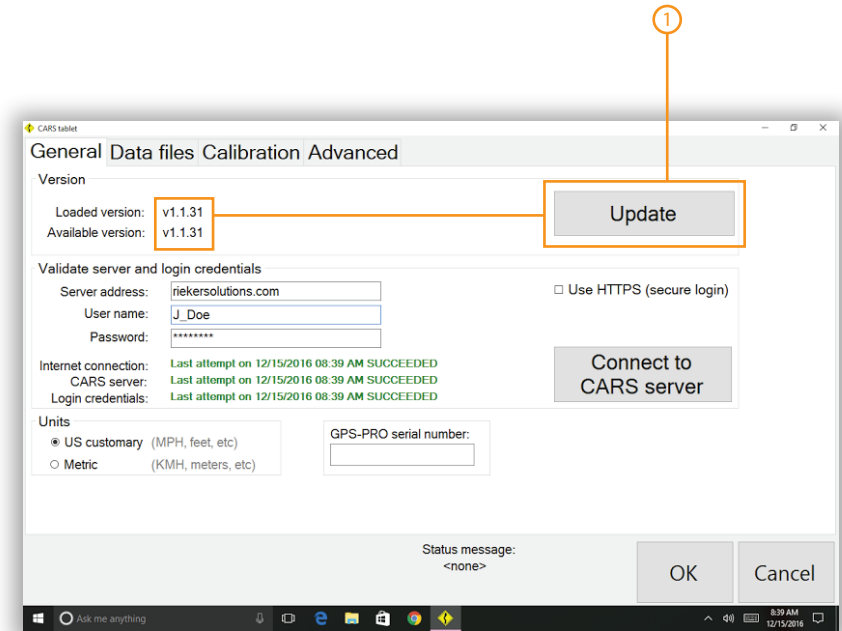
1

CARS tablet

General Data files Calibration Advanced

Version

Loaded version: v1.1.31
Available version: v1.1.31

Update

Validate server and login credentials

Server address: riekersolutions.com
User name: J_Doe
Password: ********

Use HTTPS (secure login)

Internet connection: Last attempt on 12/15/2016 08:39 AM SUCCEEDED
CARS server: Last attempt on 12/15/2016 08:39 AM SUCCEEDED
Login credentials: Last attempt on 12/15/2016 08:39 AM SUCCEEDED

Connect to CARS server

Units

US customary (MPH, feet, etc)
Metric (KMH, meters, etc)

GPS-PRO serial number:

Status message:
<none>

OK

Cancel

Ask me anything

8:39 AM
12/15/2016